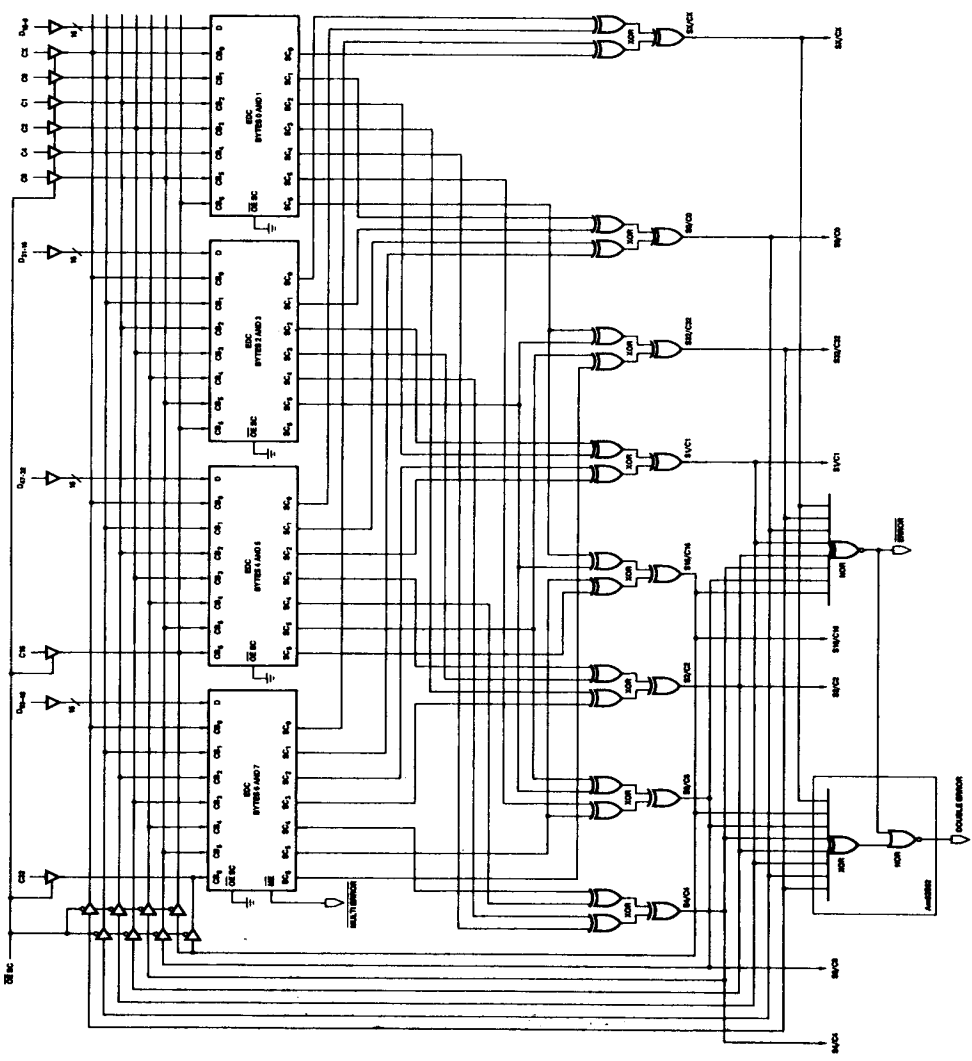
$D_{0-15}$
16
CX
C0
C1
C2
C4
C8
D
$CB_0$
$CB_1$
$CB_2$
$CB_3$
$CB_4$
$CB_5$
$CB_6$
EDC
BYTES 0 AND 1
$SC_0$
$SC_1$
$SC_2$
$SC_3$
$SC_4$
$SC_5$
$SC_6$
$\overline{OE}$ SC
$D_{31-16}$
16
D
EDC
BYTES 2 AND 3
$D_{47-32}$
16
EDC
BYTES 4 AND 5
C16
$D_{63-48}$
16
EDC
BYTES 6 AND 7
C32
$\overline{ME}$
$\overline{MULTERROR}$
$\overline{OE}$ SC
XOR
SX/CX
S0/C0
S32/C32
S1/C1
S16/C16
S2/C2
S8/C8
S4/C4
SX/CX
S0/C0
S32/C32
S1/C1
NOR
$\overline{ERROR}$
S16/C16
S2/C2
XOR
NOR
DOUBLE ERROR
Am29832
S8/C8
S4/C4